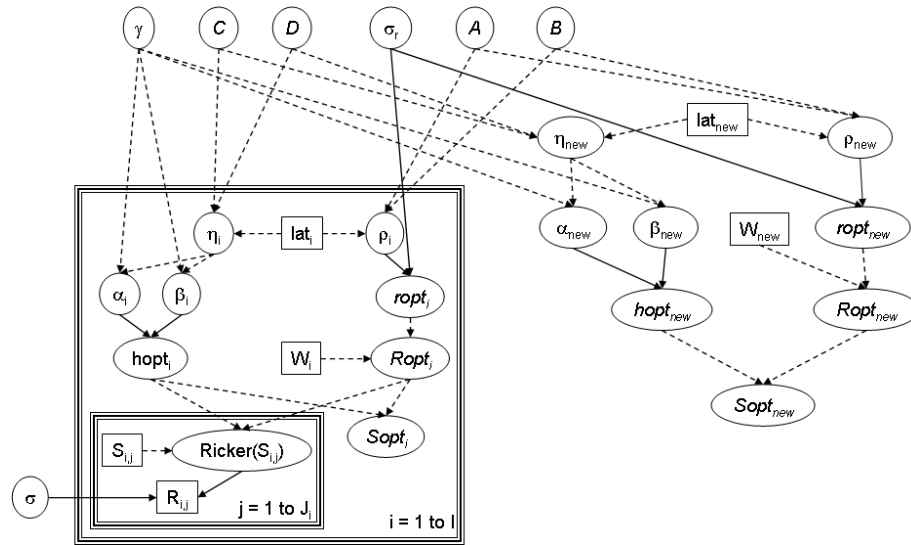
$\gamma$ $C$ $D$ $\sigma_r$ $A$ $B$

$\text{lat}_{new}$ $\eta_{new}$ $\rho_{new}$

$\alpha_{new}$ $\beta_{new}$ $W_{new}$ $ropt_{new}$

$hopt_{new}$ $Ropt_{new}$

$Sopt_{new}$

$\eta_i$ $\text{lat}_i$ $\rho_i$

$\alpha_i$ $\beta_i$ $ropt_i$

$\text{hopt}_i$ $W_i$ $Ropt_i$

$Sopt_i$

$S_{i,j}$ Ricker($S_{i,j}$)

$\sigma$ $R_{i,j}$

j = 1 to $J_i$

i = 1 to I